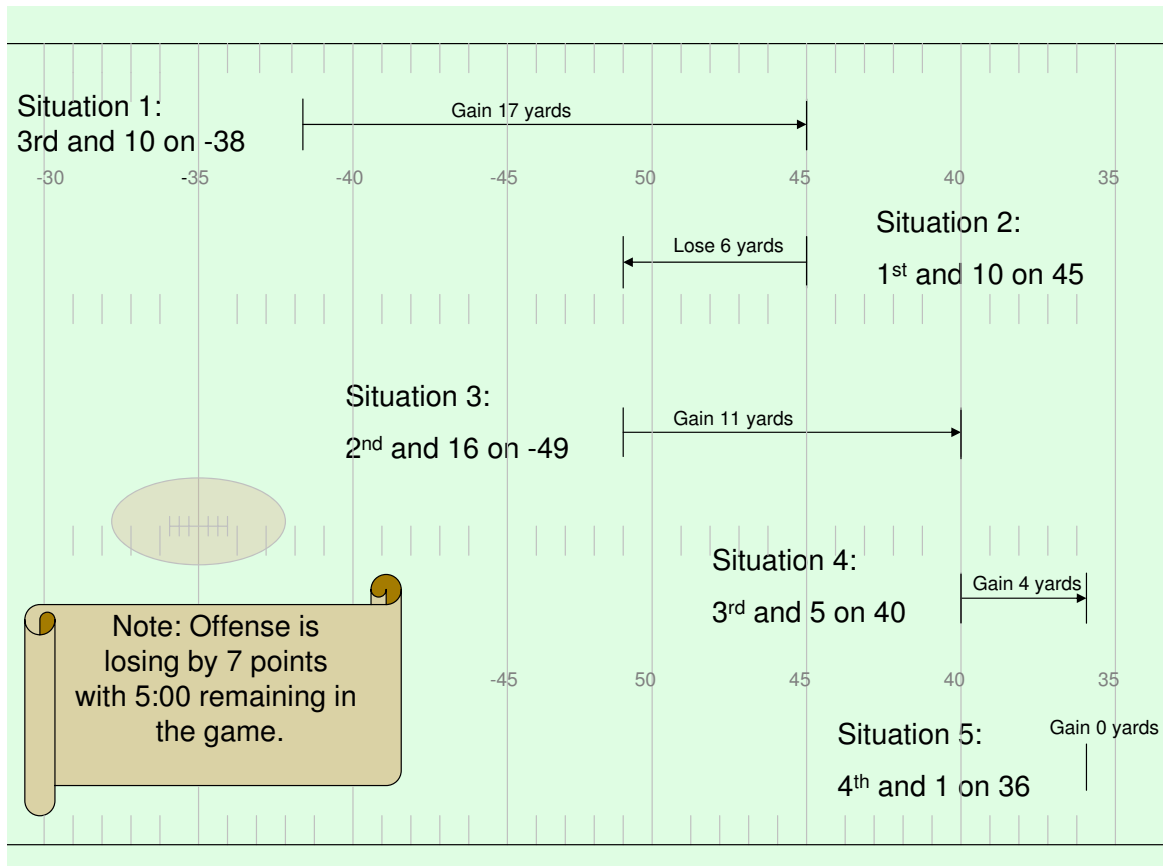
Situation 1:
3rd and 10 on -38

Gain 17 yards

-30 -35 -40 -45 50 45 40 35

Situation 2:
1$^{st}$ and 10 on 45

Lose 6 yards

Situation 3:
2$^{nd}$ and 16 on -49

Gain 11 yards

Situation 4:
3$^{rd}$ and 5 on 40

Gain 4 yards

Note: Offense is losing by 7 points with 5:00 remaining in the game.

-45 50 45 40 35

Situation 5:
4$^{th}$ and 1 on 36

Gain 0 yards